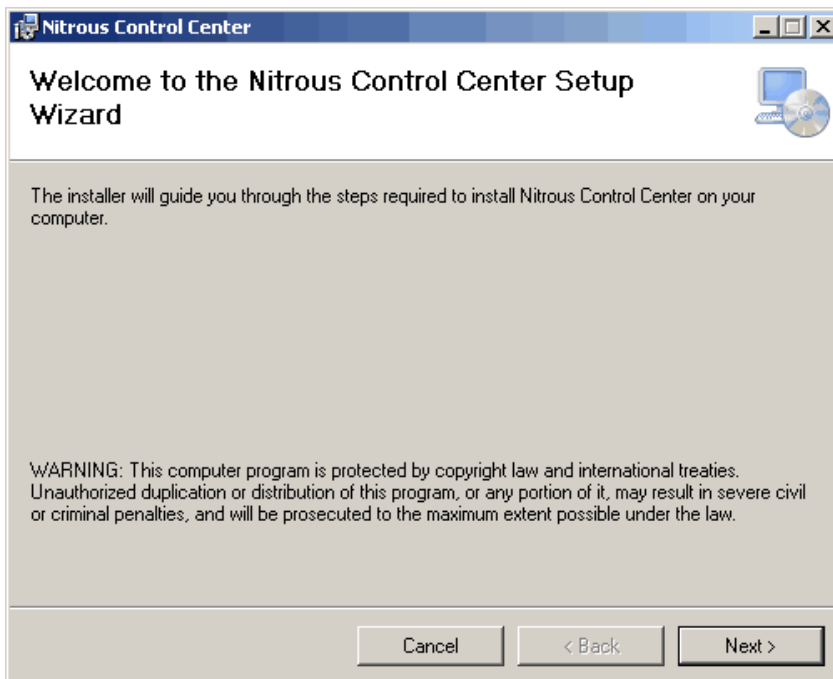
Nitrous Control Center

Welcome to the Nitrous Control Center Setup Wizard

The installer will guide you through the steps required to install Nitrous Control Center on your computer.

WARNING: This computer program is protected by copyright law and international treaties. Unauthorized duplication or distribution of this program, or any portion of it, may result in severe civil or criminal penalties, and will be prosecuted to the maximum extent possible under the law.

Cancel
< Back
Next >